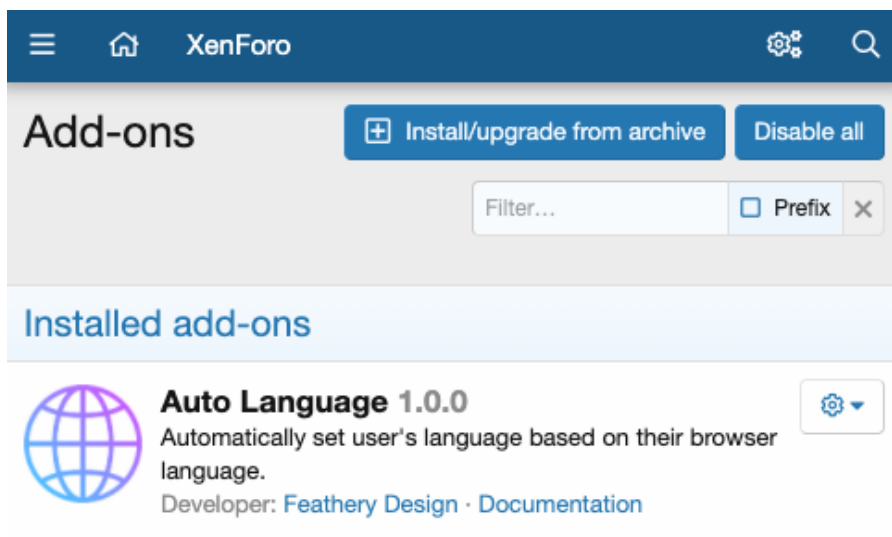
XenForo

Add-ons

Install/upgrade from archive

Disable all

Filter…

Prefix

Installed add-ons

Auto Language 1.0.0

Automatically set user's language based on their browser language.

Developer: Feathery Design · Documentation